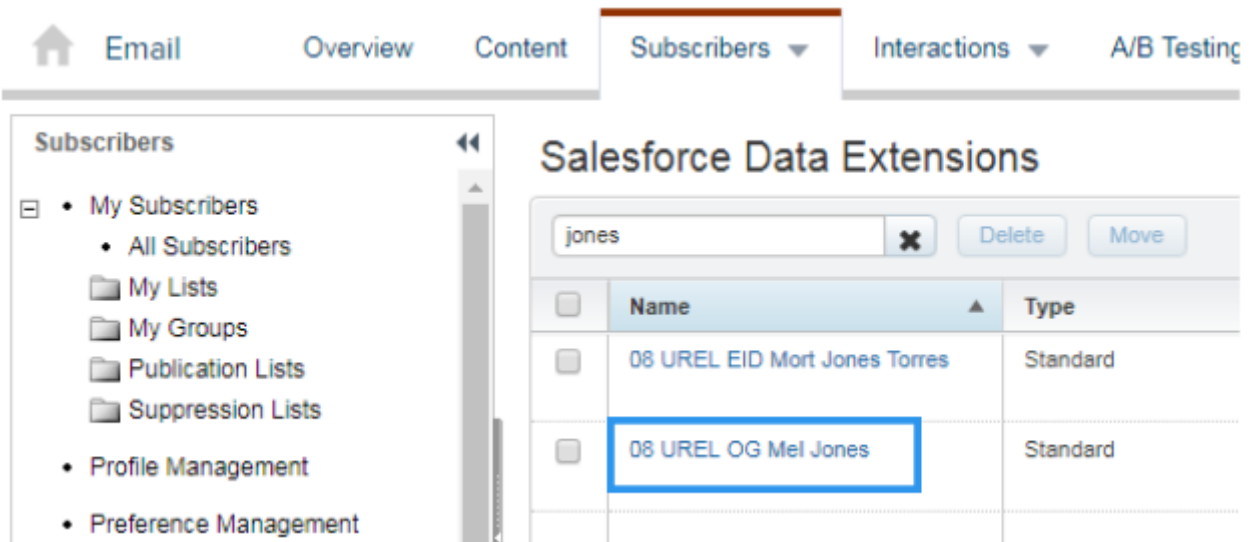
Email | Overview | Content | Subscribers | Interactions | A/B Testing

Subscribers

- My Subscribers
  - All Subscribers
- My Lists
- My Groups
- Publication Lists
- Suppression Lists
- Profile Management
- Preference Management

Salesforce Data Extensions

jones

Delete | Move

| | Name | Type |
|---|---|---|
| | 08 UREL EID Mort Jones Torres | Standard |
| | 08 UREL OG Mel Jones | Standard |